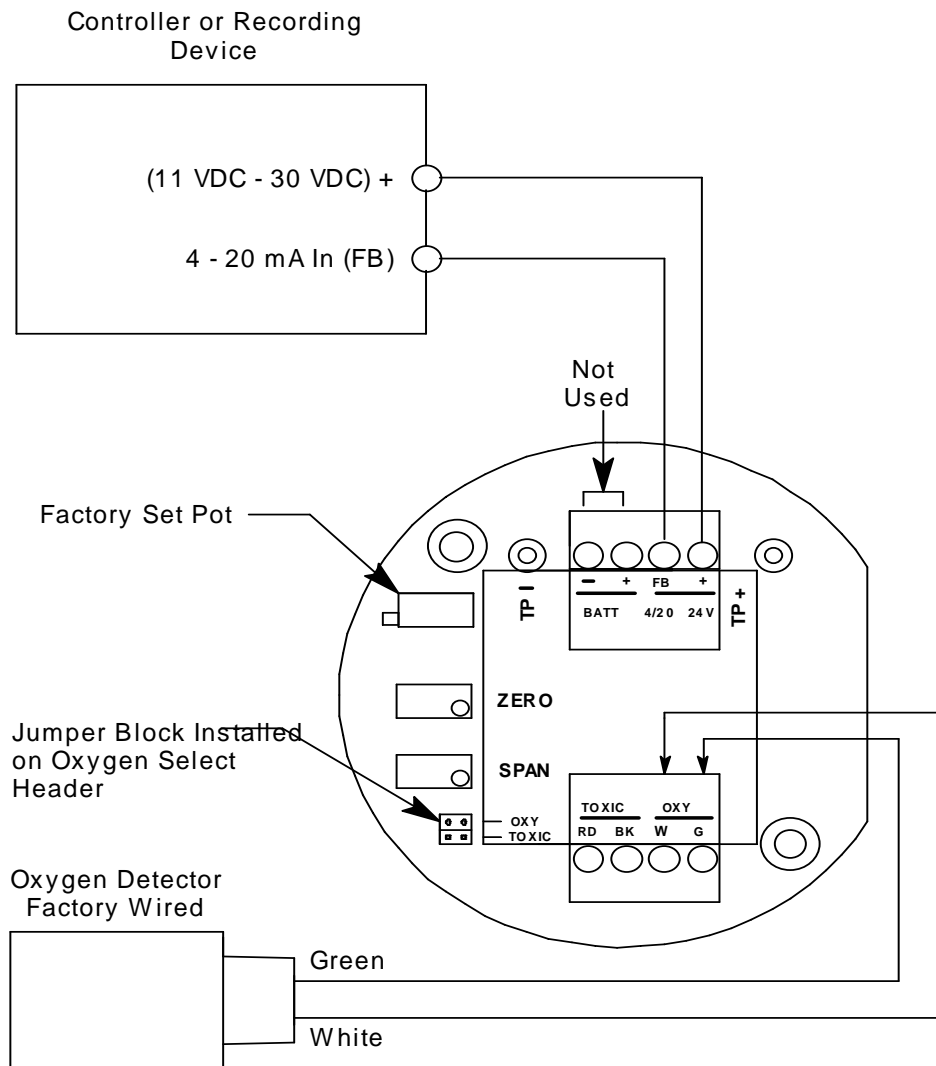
Controller or Recording Device

(11 VDC - 30 VDC) +

4 - 20 mA In (FB)

Not Used

Factory Set Pot

TP −

− +
BATT

FB
4/20

+
24 V

TP +

ZERO

SPAN

Jumper Block Installed on Oxygen Select Header

OXY
TOXIC

TOXIC
RD BK

OXY
W G

Oxygen Detector Factory Wired

Green

White